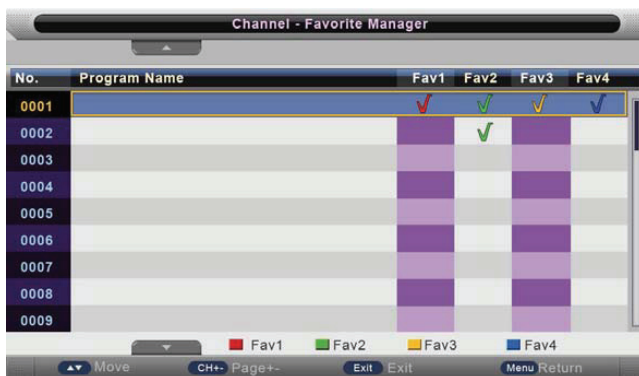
Channel - Favorite Manager

| No. | Program Name | Fav1 | Fav2 | Fav3 | Fav4 |
|---|---|---|---|---|---|
| 0001 | | √ | √ | √ | √ |
| 0002 | | | √ | | |
| 0003 | | | | | |
| 0004 | | | | | |
| 0005 | | | | | |
| 0006 | | | | | |
| 0007 | | | | | |
| 0008 | | | | | |
| 0009 | | | | | |

Fav1 Fav2 Fav3 Fav4

Move CH+- Page+- Exit Exit Menu Return